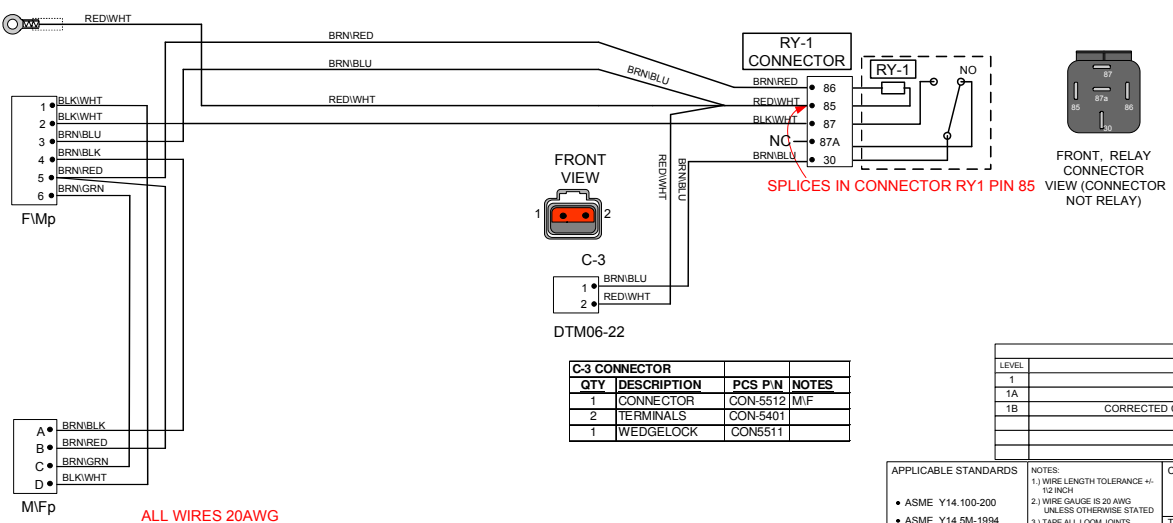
RED\WHT

BRN\RED

BRN\BLU

BRN\BLU

RED\WHT

RY-1 CONNECTOR

RY-1

NO

BRN\RED 86
RED\WHT 85
BLK\WHT 87
NC 87A
BRN\BLU 30

87
85 87a 86
30

FRONT, RELAY CONNECTOR VIEW (CONNECTOR NOT RELAY)

SPLICES IN CONNECTOR RY1 PIN 85

1 BLK\WHT
2 BLK\WHT
3 BRN\BLU
4 BRN\BLK
5 BRN\RED
6 BRN\GRN

F\Mp

FRONT VIEW

1 2

RED\WHT

BRN\BLU

C-3

1 BRN\BLU
2 RED\WHT

DTM06-22

| C-3 CONNECTOR | | | |
|---|---|---|---|
| QTY | DESCRIPTION | PCS P\N | NOTES |
| 1 | CONNECTOR | CON-5512 | M\F |
| 2 | TERMINALS | CON-5401 | |
| 1 | WEDGELOCK | CON5511 | |

| LEVEL | |
|---|---|
| 1 | |
| 1A | |
| 1B | CORRECTED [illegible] |

A BRN\BLK
B BRN\RED
C BRN\GRN
D BLK\WHT

M\Fp

ALL WIRES 20AWG

APPLICABLE STANDARDS
• ASME Y14.100-200
• ASME Y14.5M-1994

NOTES:
1.) WIRE LENGTH TOLERANCE +/- 1/2 INCH
2.) WIRE GAUGE IS 20 AWG UNLESS OTHERWISE STATED
3.) TAPE ALL LOOM JOINTS

C